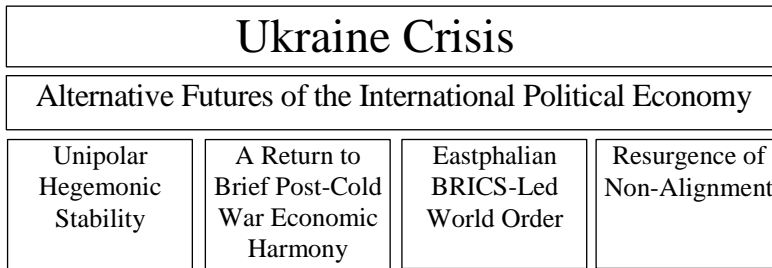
Ukraine Crisis

Alternative Futures of the International Political Economy

Unipolar Hegemonic Stability

A Return to Brief Post-Cold War Economic Harmony

Eastphalian BRICS-Led World Order

Resurgence of Non-Alignment